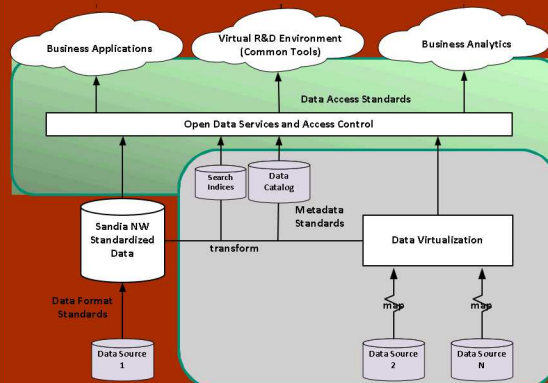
Business Applications

Virtual R&D Environment (Common Tools)

Business Analytics

Data Access Standards

Open Data Services and Access Control

Search Indices

Data Catalog

Metadata Standards

Sandia NW Standardized Data

transform

Data Virtualization

Data Format Standards

map

map

Data Source 1

Data Source 2

Data Source N